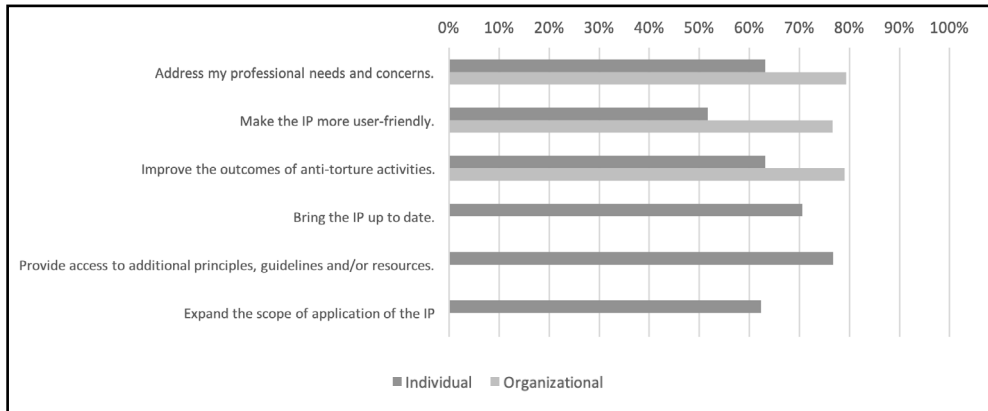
0% 10% 20% 30% 40% 50% 60% 70% 80% 90% 100%

Address my professional needs and concerns.

Make the IP more user-friendly.

Improve the outcomes of anti-torture activities.

Bring the IP up to date.

Provide access to additional principles, guidelines and/or resources.

Expand the scope of application of the IP

Individual Organizational